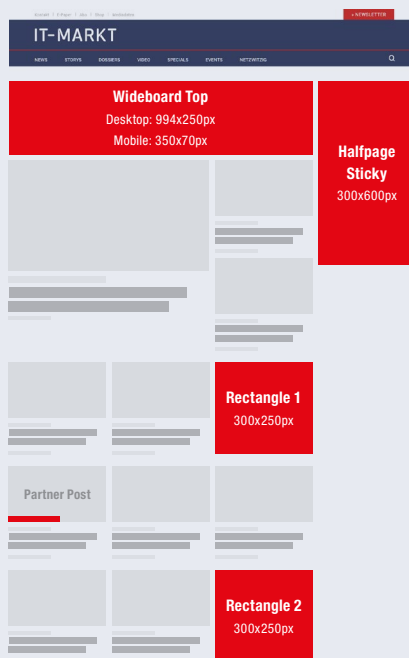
+ NEWSLETTER

IT-MARKT

NEWS STORYS DOSSIERS VIDEO SPECIALS EVENTS NETZWERKE

Wideboard Top
Desktop: 994x250px
Mobile: 350x70px

Halfpage Sticky
300x600px

Rectangle 1
300x250px

Partner Post

Rectangle 2
300x250px